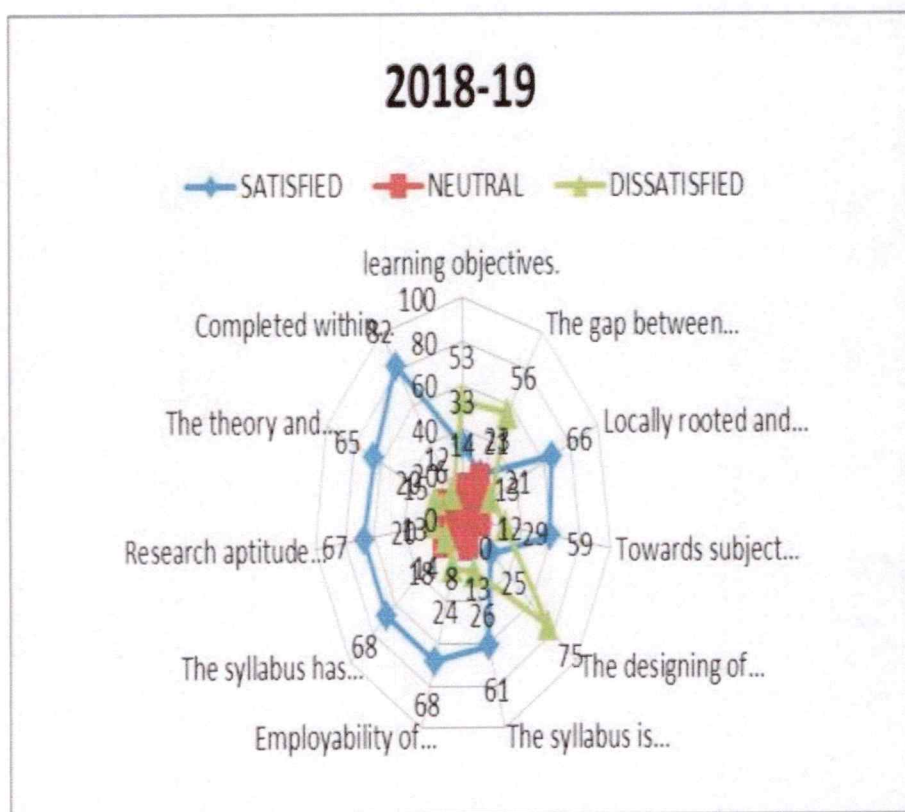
2018-19

SATISFIED NEUTRAL DISSATISFIED

learning objectives.
The gap between...
Locally rooted and...
Towards subject...
The designing of...
The syllabus is...
Employability of...
The syllabus has...
Research aptitude...
The theory and...
Completed within...

100
80
60
40
20
0

53
33
14
56
21
66
31
13
59
29
12
75
25
0
61
26
13
68
24
8
68
18
14
67
20
13
65
20
15
82
12
6
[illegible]